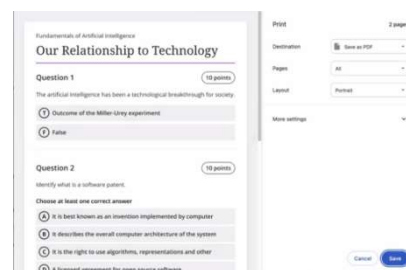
Fundamentals of Artificial Intelligence

Our Relationship to Technology

Question 1

10 points

The artificial intelligence has been a technological breakthrough for society.

T Outcome of the Miller-Urey experiment

F False

Question 2

10 points

Identify what is a software patent.

Choose at least one correct answer

A It is best known as an invention implemented by computer

B It describes the overall computer architecture of the system

C It is the right to use algorithms, representations and other

D A licensed agreement for open source software

Print

2 pages

Destination

Save as PDF

Pages

All

Layout

Portrait

More settings

Cancel

Save